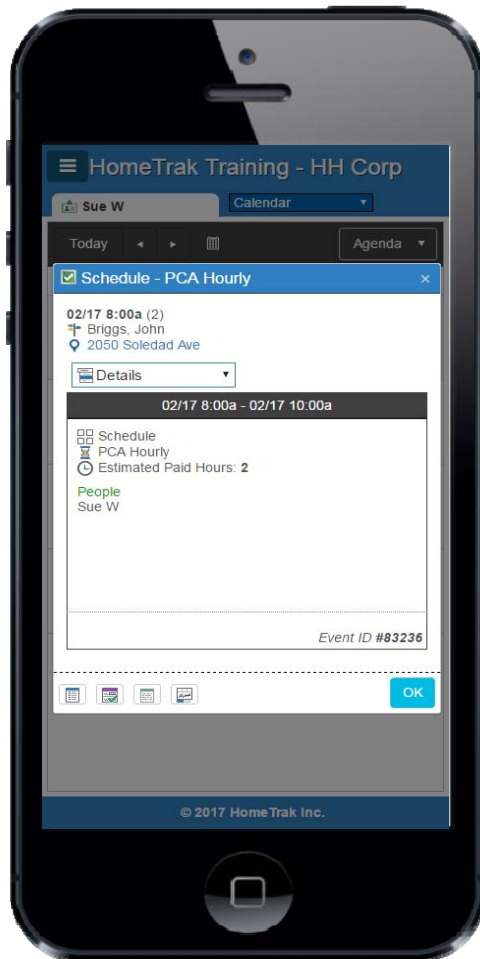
HomeTrak Training - HH Corp

Sue W

Calendar

Today

Agenda

Schedule - PCA Hourly

×

02/17 8:00a (2)
Briggs, John
2050 Soledad Ave

Details

02/17 8:00a - 02/17 10:00a

Schedule
PCA Hourly
Estimated Paid Hours: 2

People
Sue W

Event ID #83236

OK

© 2017 HomeTrak Inc.